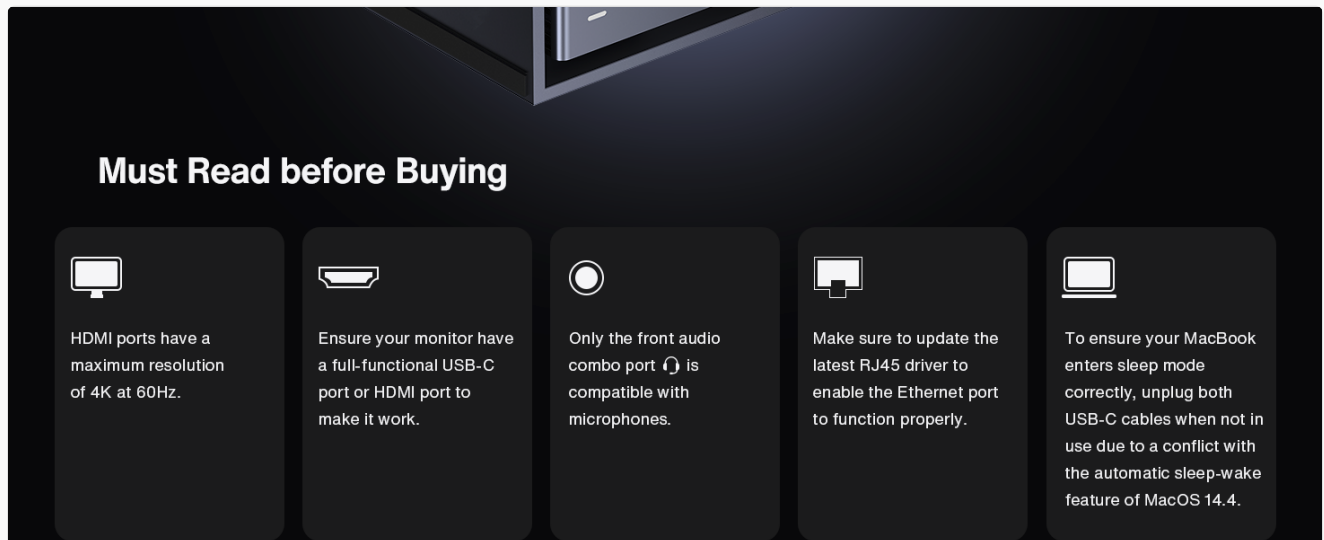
Must Read before Buying

HDMI ports have a maximum resolution of 4K at 60Hz.

Ensure your monitor have a full-functional USB-C port or HDMI port to make it work.

Only the front audio combo port 🎧 is compatible with microphones.

Make sure to update the latest RJ45 driver to enable the Ethernet port to function properly.

To ensure your MacBook enters sleep mode correctly, unplug both USB-C cables when not in use due to a conflict with the automatic sleep-wake feature of MacOS 14.4.